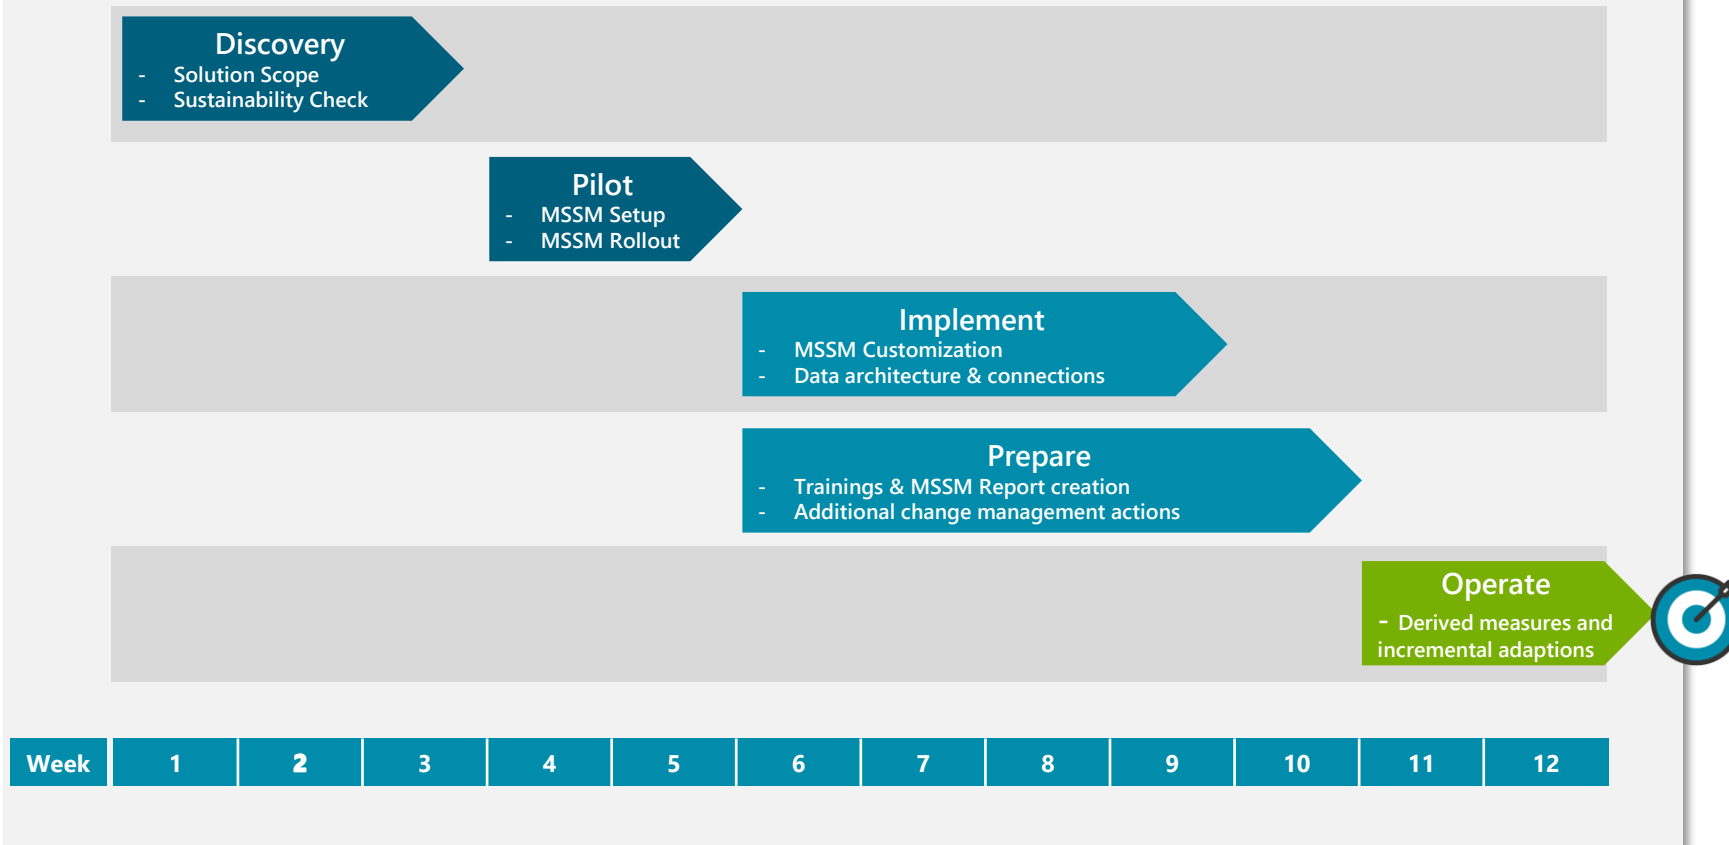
Discovery
- Solution Scope
- Sustainability Check

Pilot
- MSSM Setup
- MSSM Rollout

Implement
- MSSM Customization
- Data architecture & connections

Prepare
- Trainings & MSSM Report creation
- Additional change management actions

Operate
- Derived measures and incremental adaptions

| Week | 1 | 2 | 3 | 4 | 5 | 6 | 7 | 8 | 9 | 10 | 11 | 12 |
|---|---|---|---|---|---|---|---|---|---|---|---|---|